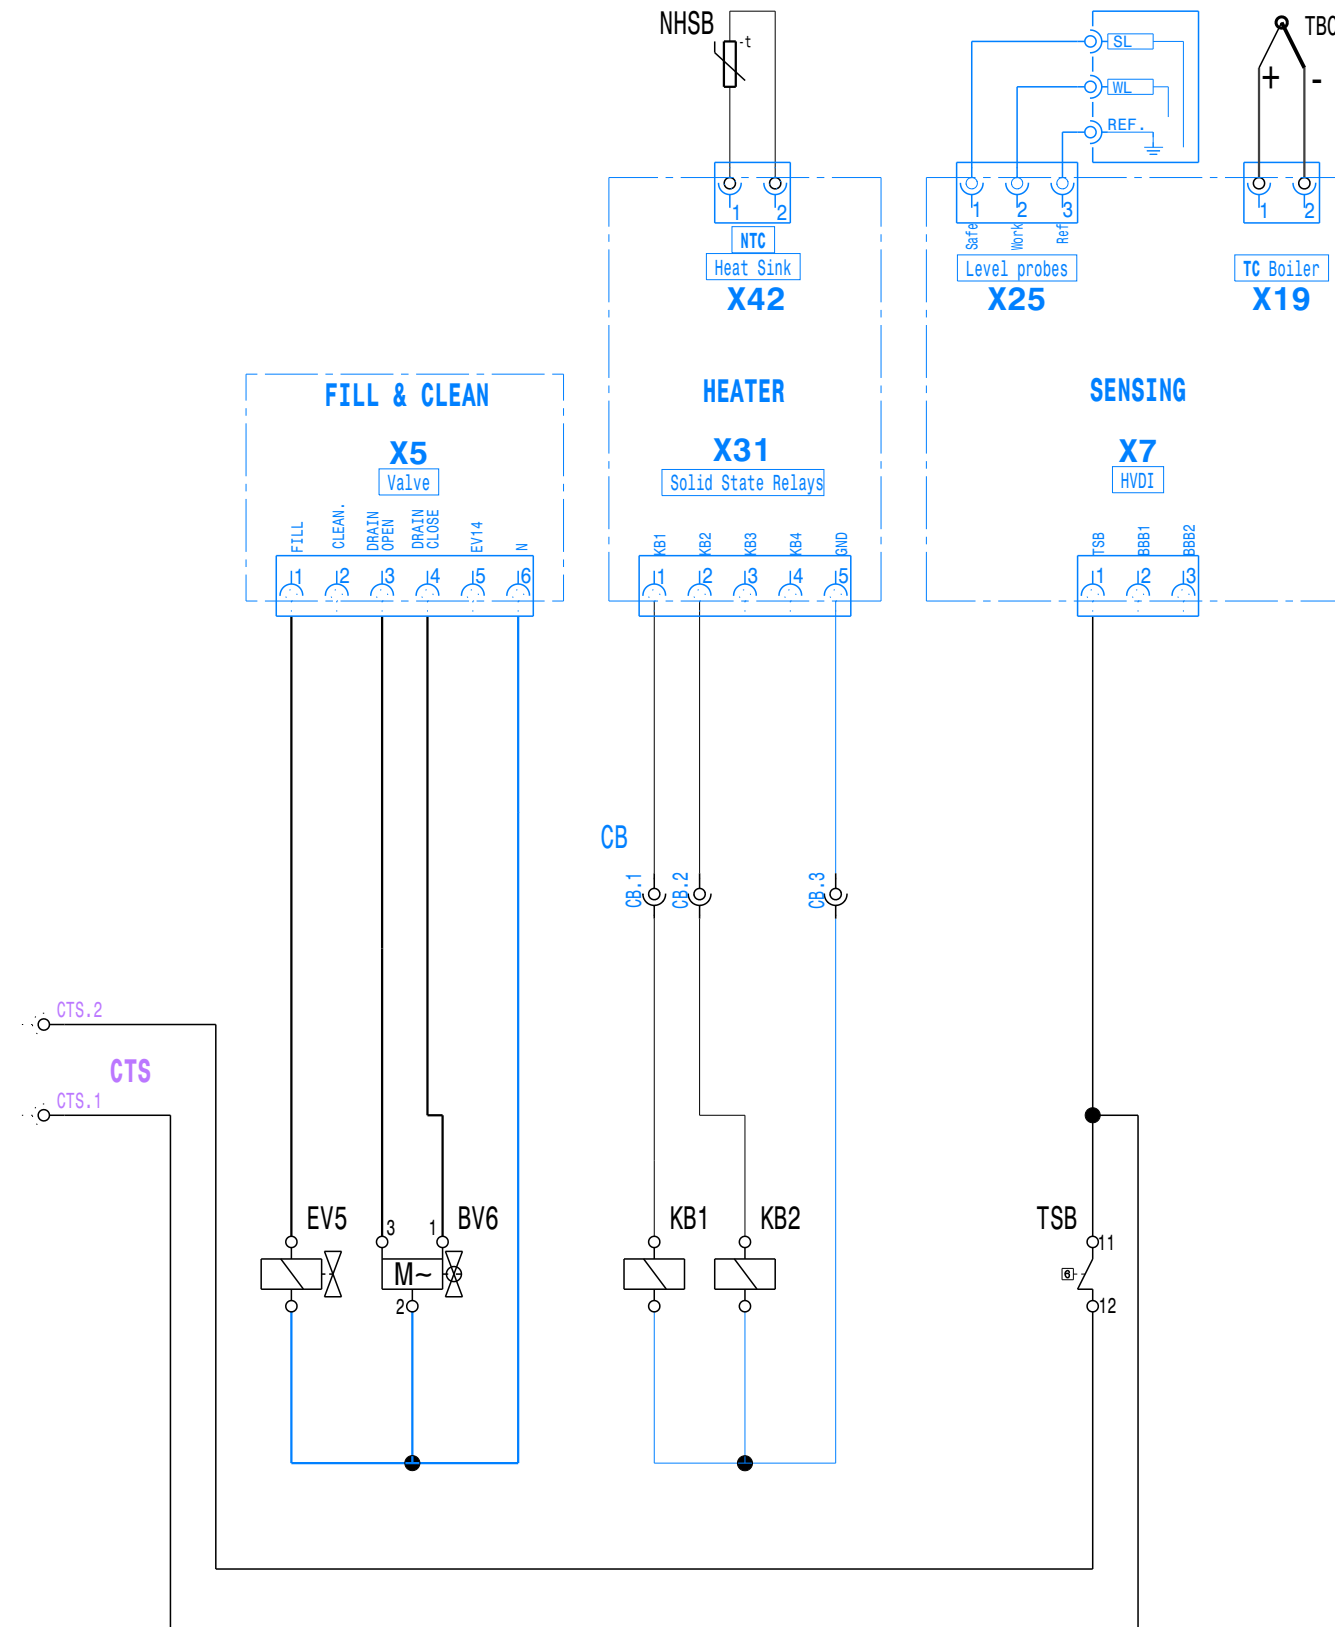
NHSB
-t
1 2
NTC
Heat Sink
X42

SL
WL
REF.
1 2 3
Safe Work Ref
Level probes
X25

TBC
+ -
1 2
TC Boiler
X19

FILL & CLEAN
X5
Valve
FILL CLEAN. DRAIN OPEN DRAIN CLOSE EV14 N
1 2 3 4 5 6

HEATER
X31
Solid State Relays
KB1 KB2 KB3 KB4 GND
1 2 3 4 5

SENSING
X7
HVDI
TSB BBB1 BBB2
1 2 3

CB
CB.1 CB.2 CB.3

CTS.2
CTS
CTS.1

EV5
3 1 BV6
M~
2

KB1 KB2

TSB
11
12